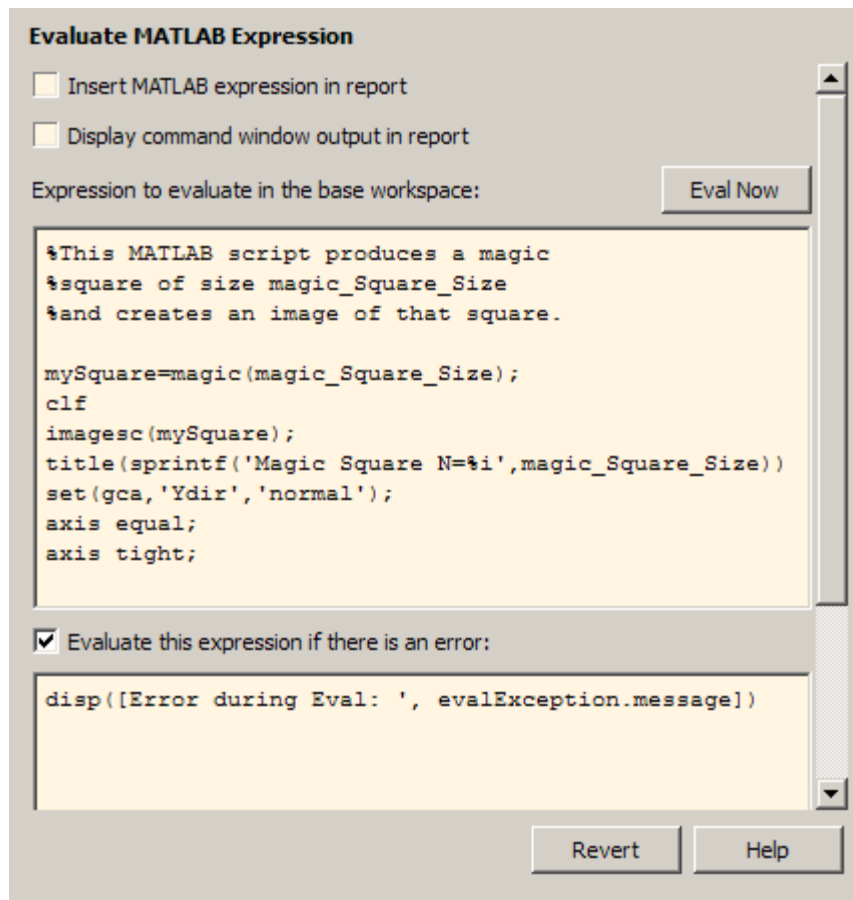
Evaluate MATLAB Expression

Insert MATLAB expression in report

Display command window output in report

Expression to evaluate in the base workspace:

Eval Now

%This MATLAB script produces a magic
%square of size magic_Square_Size
%and creates an image of that square.

mySquare=magic(magic_Square_Size);
clf
imagesc(mySquare);
title(sprintf('Magic Square N=%i',magic_Square_Size))
set(gca,'Ydir','normal');
axis equal;
axis tight;

Evaluate this expression if there is an error:

disp([Error during Eval: ', evalException.message])

Revert

Help